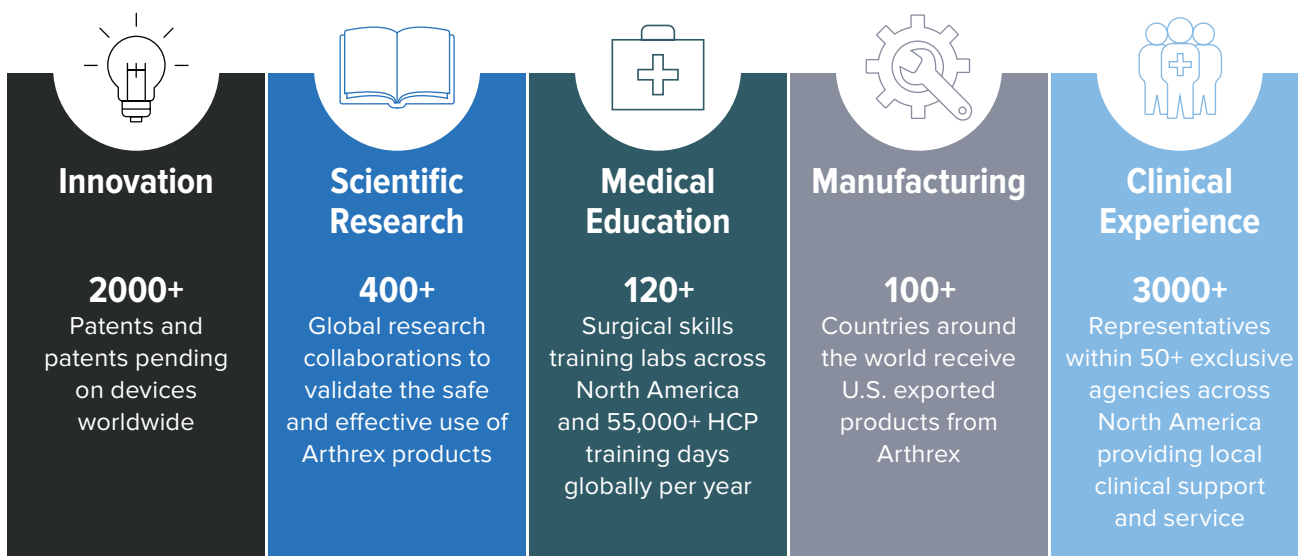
Innovation

2000+
Patents and patents pending on devices worldwide

Scientific Research

400+
Global research collaborations to validate the safe and effective use of Arthrex products

Medical Education

120+
Surgical skills training labs across North America and 55,000+ HCP training days globally per year

Manufacturing

100+
Countries around the world receive U.S. exported products from Arthrex

Clinical Experience

3000+
Representatives within 50+ exclusive agencies across North America providing local clinical support and service